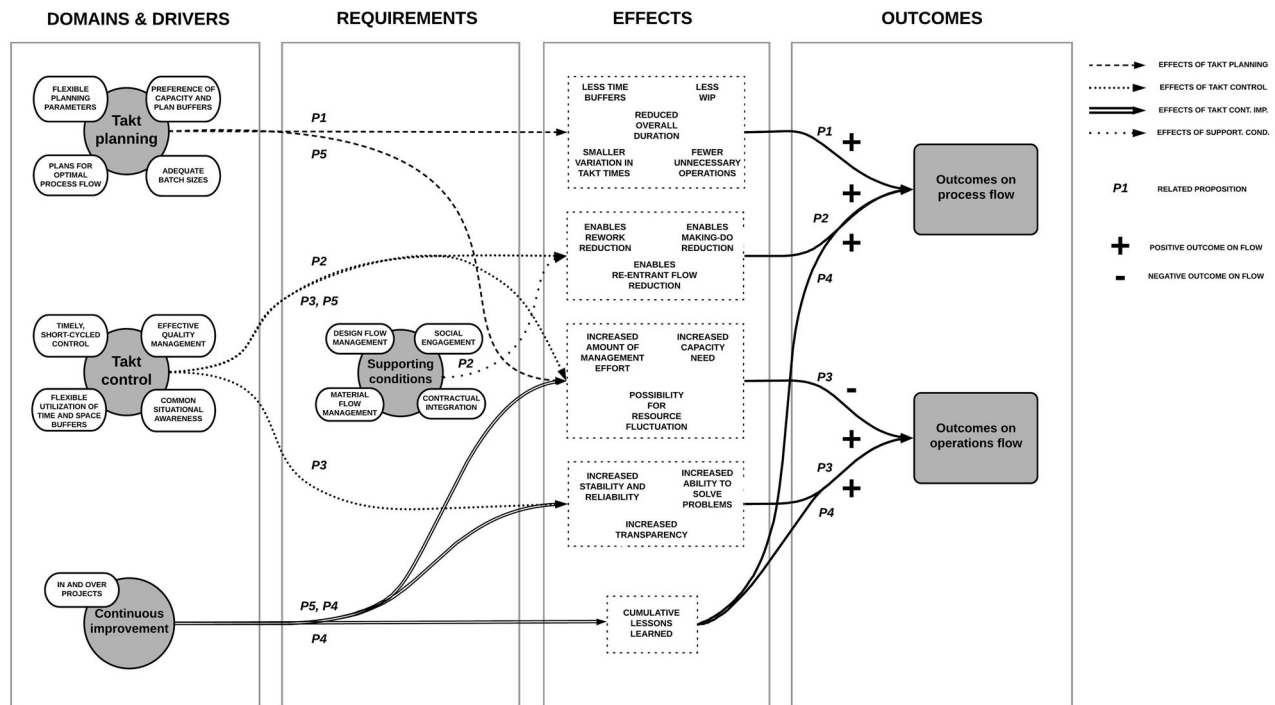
DOMAINS & DRIVERS

REQUIREMENTS

EFFECTS

OUTCOMES

FLEXIBLE PLANNING PARAMETERS

PREFERENCE OF CAPACITY AND PLAN BUFFERS

Takt planning

PLANS FOR OPTIMAL PROCESS FLOW

ADEQUATE BATCH SIZES

TIMELY, SHORT-CYCLED CONTROL

EFFECTIVE QUALITY MANAGEMENT

Takt control

FLEXIBLE UTILIZATION OF TIME AND SPACE BUFFERS

COMMON SITUATIONAL AWARENESS

IN AND OVER PROJECTS

Continuous improvement

P1

P5

P2

P3, P5

DESIGN FLOW MANAGEMENT

SOCIAL ENGAGEMENT

Supporting conditions

P2

MATERIAL FLOW MANAGEMENT

CONTRACTUAL INTEGRATION

P3

P5, P4

P4

LESS TIME BUFFERS

LESS WIP

REDUCED OVERALL DURATION

SMALLER VARIATION IN TAKT TIMES

FEWER UNNECESSARY OPERATIONS

ENABLES REWORK REDUCTION

ENABLES MAKING-DO REDUCTION

ENABLES RE-ENTRANT FLOW REDUCTION

INCREASED AMOUNT OF MANAGEMENT EFFORT

INCREASED CAPACITY NEED

POSSIBILITY FOR RESOURCE FLUCTUATION

INCREASED STABILITY AND RELIABILITY

INCREASED ABILITY TO SOLVE PROBLEMS

INCREASED TRANSPARENCY

CUMULATIVE LESSONS LEARNED

P1 +

+

P2 +

P4

P3 -

+

P3 +

P4

Outcomes on process flow

Outcomes on operations flow

EFFECTS OF TAKT PLANNING

EFFECTS OF TAKT CONTROL

EFFECTS OF TAKT CONT. IMP.

EFFECTS OF SUPPORT. COND.

P1 RELATED PROPOSITION

+ POSITIVE OUTCOME ON FLOW

- NEGATIVE OUTCOME ON FLOW